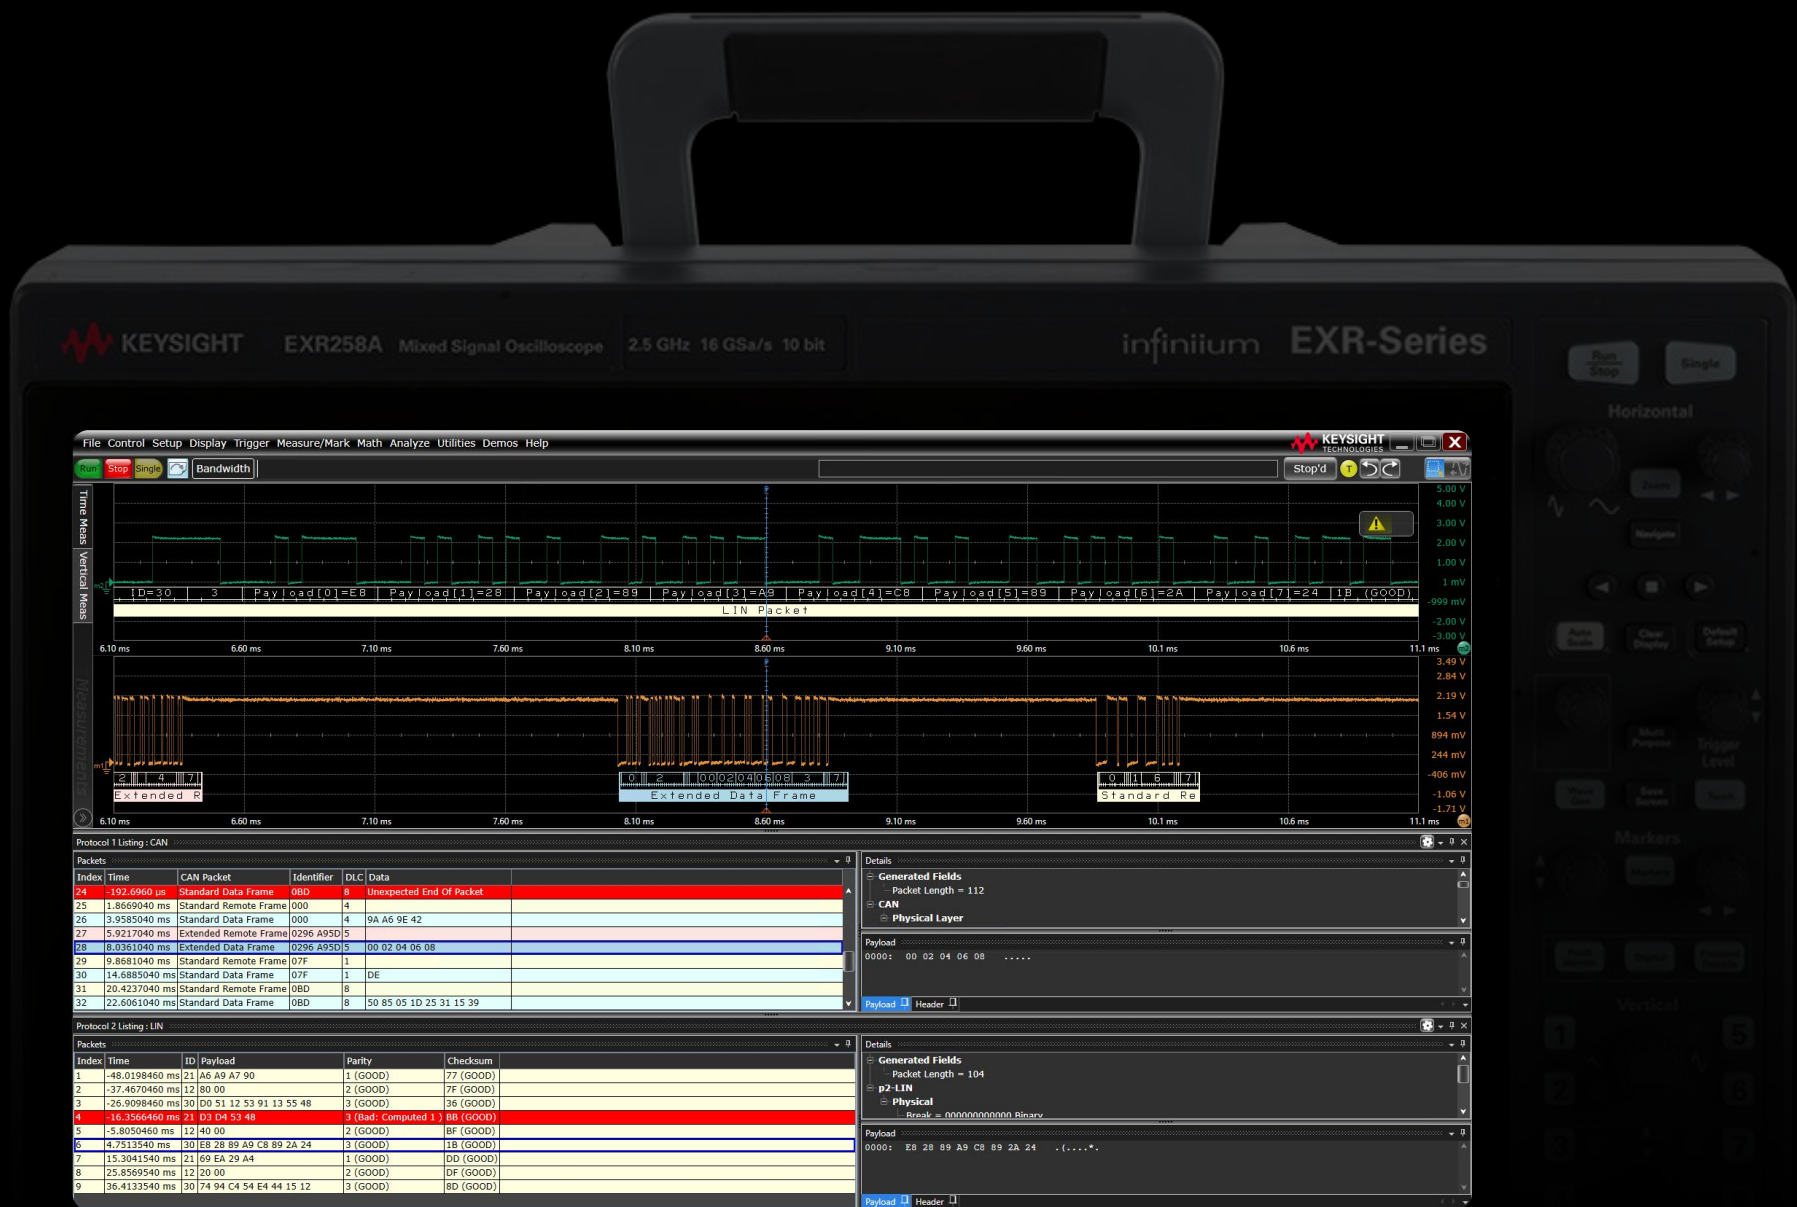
KEYSIGHT EXR258A Mixed Signal Oscilloscope 2.5 GHz 16 GSa/s 10 bit

infiniium EXR-Series

Run Stop Single

Horizontal

File Control Setup Display Trigger Measure/Mark Math Analyze Utilities Demos Help

KEYSIGHT TECHNOLOGIES

Run Stop Single Bandwidth

Stop'd

Time Meas Vertical Meas

5.00 V
4.00 V
3.00 V
2.00 V
1.00 V
1 mV
-999 mV
-2.00 V
-3.00 V

ID=30 3 Payload[0]=E8 Payload[1]=28 Payload[2]=89 Payload[3]=A9 Payload[4]=C8 Payload[5]=89 Payload[6]=2A Payload[7]=24 1B (GOOD)

LIN Packet

6.10 ms 6.60 ms 7.10 ms 7.60 ms 8.10 ms 8.60 ms 9.10 ms 9.60 ms 10.1 ms 10.6 ms 11.1 ms

3.49 V
2.84 V
2.19 V
1.54 V
894 mV
244 mV
-406 mV
-1.06 V
-1.71 V

Measurements

2 4 7
Extended R

0 2 00 02 04 06 08 3 7
Extended Data Frame

0 1 6 7
Standard Re

6.10 ms 6.60 ms 7.10 ms 7.60 ms 8.10 ms 8.60 ms 9.10 ms 9.60 ms 10.1 ms 10.6 ms 11.1 ms

Protocol 1 Listing : CAN

Packets

| Index | Time | CAN Packet | Identifier | DLC | Data |
|---|---|---|---|---|---|
| 24 | -192.6960 µs | Standard Data Frame | 0BD | 8 | Unexpected End Of Packet |
| 25 | 1.8669040 ms | Standard Remote Frame | 000 | 4 | |
| 26 | 3.9585040 ms | Standard Data Frame | 000 | 4 | 9A A6 9E 42 |
| 27 | 5.9217040 ms | Extended Remote Frame | 0296 A95D | 5 | |
| 28 | 8.0361040 ms | Extended Data Frame | 0296 A95D | 5 | 00 02 04 06 08 |
| 29 | 9.8681040 ms | Standard Remote Frame | 07F | 1 | |
| 30 | 14.6885040 ms | Standard Data Frame | 07F | 1 | DE |
| 31 | 20.4237040 ms | Standard Remote Frame | 0BD | 8 | |
| 32 | 22.6061040 ms | Standard Data Frame | 0BD | 8 | 50 85 05 1D 25 31 15 39 |

Details
Generated Fields
Packet Length = 112
CAN
Physical Layer

Payload
0000: 00 02 04 06 08 .....

Payload Header

Protocol 2 Listing : LIN

Packets

| Index | Time | ID | Payload | Parity | Checksum |
|---|---|---|---|---|---|
| 1 | -48.0198460 ms | 21 | A6 A9 A7 90 | 1 (GOOD) | 77 (GOOD) |
| 2 | -37.4670460 ms | 12 | 80 00 | 2 (GOOD) | 7F (GOOD) |
| 3 | -26.9098460 ms | 30 | D0 51 12 53 91 13 55 48 | 3 (GOOD) | 36 (GOOD) |
| 4 | -16.3566460 ms | 21 | D3 D4 53 48 | 3 (Bad: Computed 1 ) | BB (GOOD) |
| 5 | -5.8050460 ms | 12 | 40 00 | 2 (GOOD) | BF (GOOD) |
| 6 | 4.7513540 ms | 30 | E8 28 89 A9 C8 89 2A 24 | 3 (GOOD) | 1B (GOOD) |
| 7 | 15.3041540 ms | 21 | 69 EA 29 A4 | 1 (GOOD) | DD (GOOD) |
| 8 | 25.8569540 ms | 12 | 20 00 | 2 (GOOD) | DF (GOOD) |
| 9 | 36.4133540 ms | 30 | 74 94 C4 54 E4 44 15 12 | 3 (GOOD) | 8D (GOOD) |

Details
Generated Fields
Packet Length = 104
p2-LIN
Physical
Break = 000000000000 Binary

Payload
0000: E8 28 89 A9 C8 89 2A 24 .(....*.

Payload Header